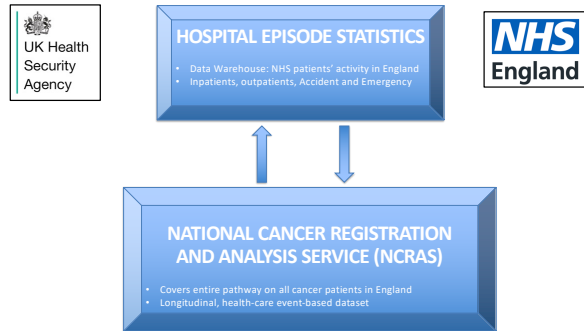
UK Health Security Agency

HOSPITAL EPISODE STATISTICS

- Data Warehouse: NHS patients' activity in England
- Inpatients, outpatients, Accident and Emergency

NHS England

NATIONAL CANCER REGISTRATION AND ANALYSIS SERVICE (NCRAS)

- Covers entire pathway on all cancer patients in England
- Longitudinal, health-care event-based dataset